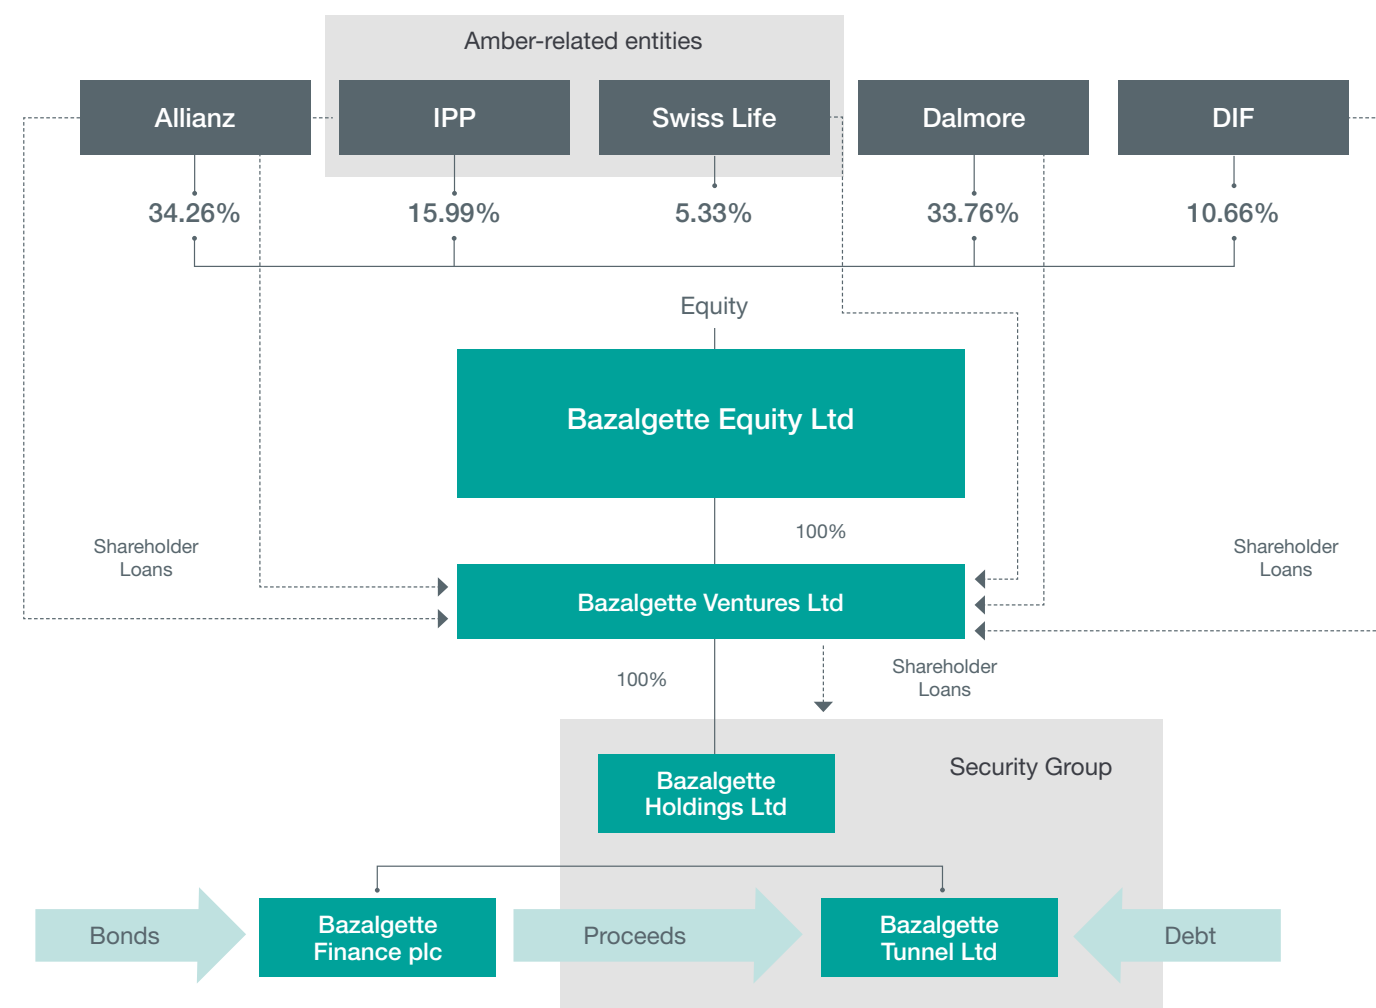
Amber-related entities

Allianz

IPP

Swiss Life

Dalmore

DIF

34.26%

15.99%

5.33%

33.76%

10.66%

Equity

Bazalgette Equity Ltd

100%

Shareholder Loans

Shareholder Loans

Bazalgette Ventures Ltd

100%

Shareholder Loans

Security Group

Bazalgette Holdings Ltd

Bonds

Bazalgette Finance plc

Proceeds

Bazalgette Tunnel Ltd

Debt